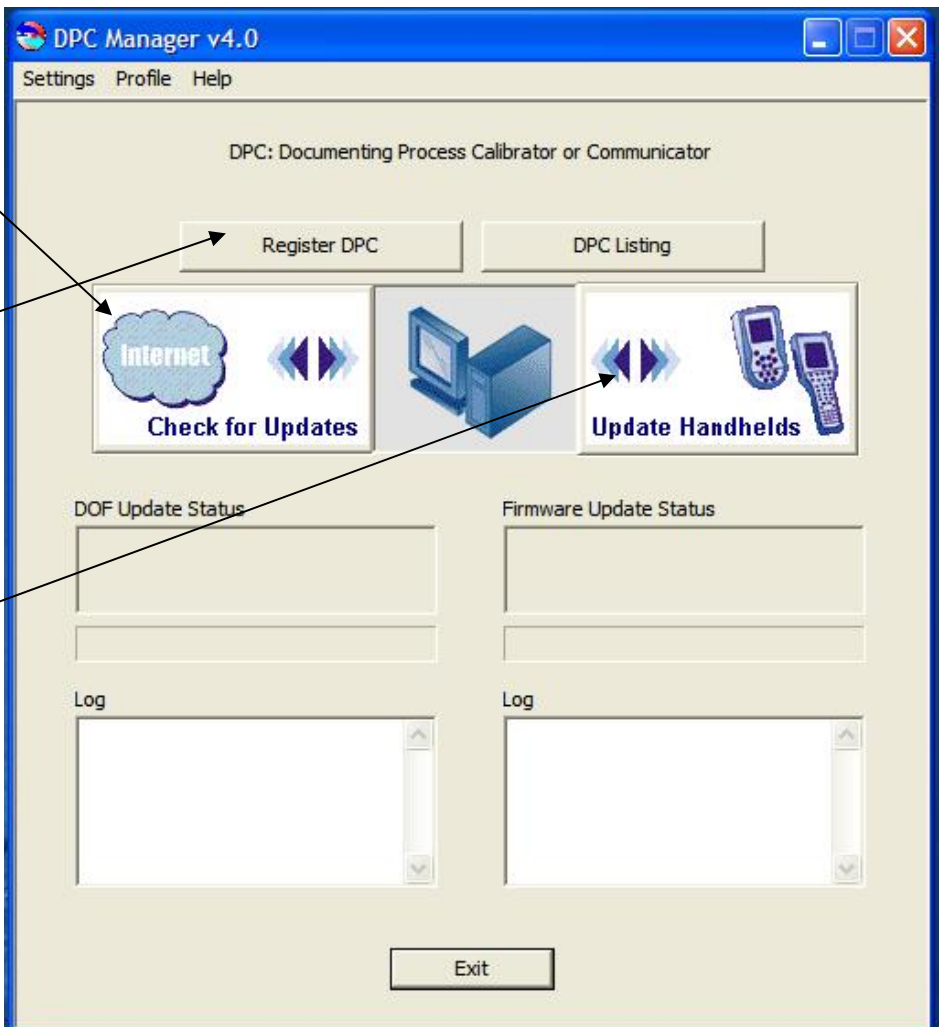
DPC Manager v4.0

Settings Profile Help

DPC: Documenting Process Calibrator or Communicator

Register DPC

DPC Listing

Internet

Check for Updates

Update Handhelds

DOF Update Status

Firmware Update Status

Log

Log

Exit